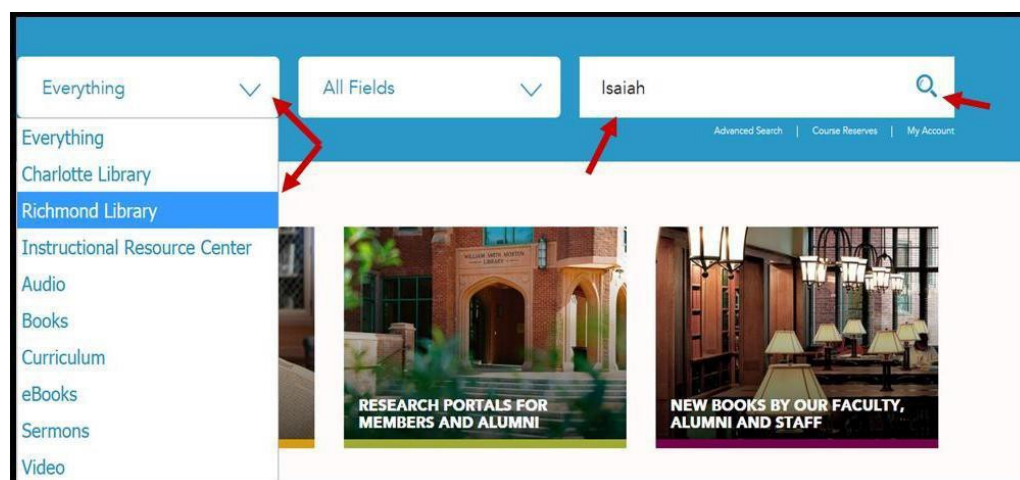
Everything
All Fields
Isaiah
Advanced Search | Course Reserves | My Account
Everything
Charlotte Library
Richmond Library
Instructional Resource Center
Audio
Books
Curriculum
eBooks
Sermons
Video
WILLIAM SMITH MORTON LIBRARY
RESEARCH PORTALS FOR MEMBERS AND ALUMNI
NEW BOOKS BY OUR FACULTY, ALUMNI AND STAFF